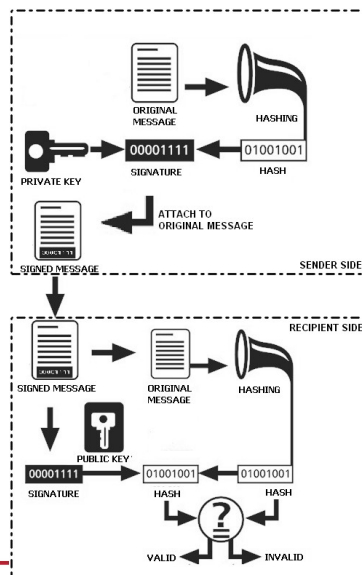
ORIGINAL MESSAGE

HASHING

00001111

01001001

PRIVATE KEY

SIGNATURE

HASH

ATTACH TO ORIGINAL MESSAGE

00001111

SIGNED MESSAGE

SENDER SIDE

RECIPIENT SIDE

00001111

SIGNED MESSAGE

ORIGINAL MESSAGE

HASHING

PUBLIC KEY

00001111

01001001

01001001

SIGNATURE

HASH

HASH

?

VALID

INVALID